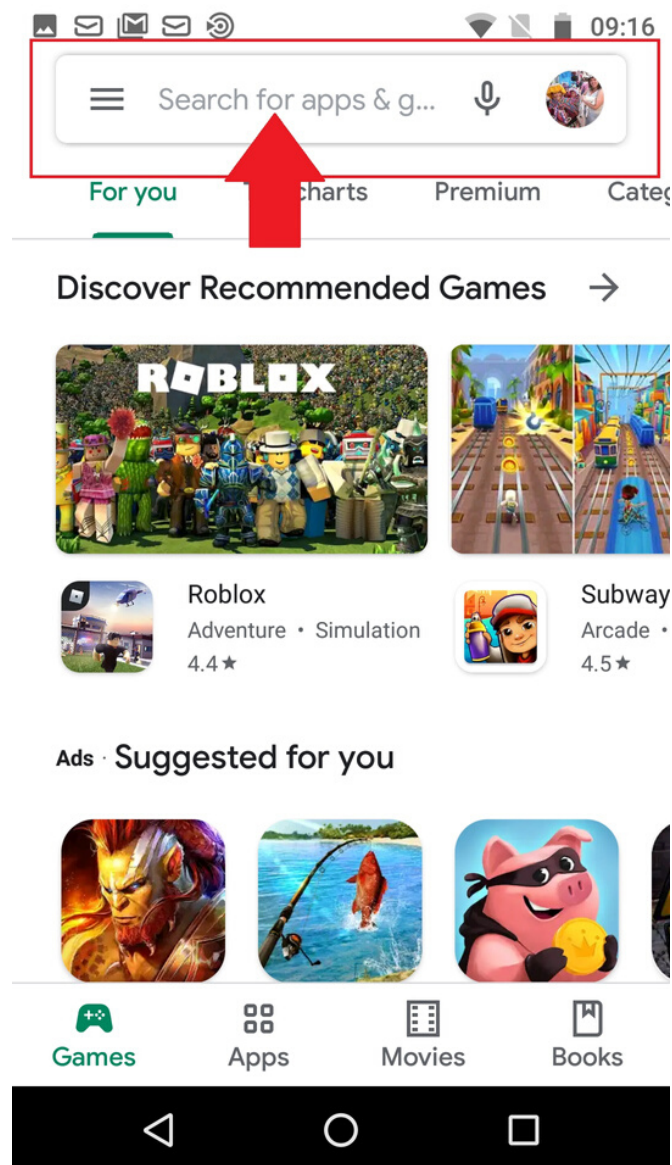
09:16

Search for apps & g...

For you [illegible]charts Premium Categ

Discover Recommended Games

ROBLOX

Roblox
Adventure • Simulation
4.4★

Subway
Arcade •
4.5★

Ads · Suggested for you

Games Apps Movies Books